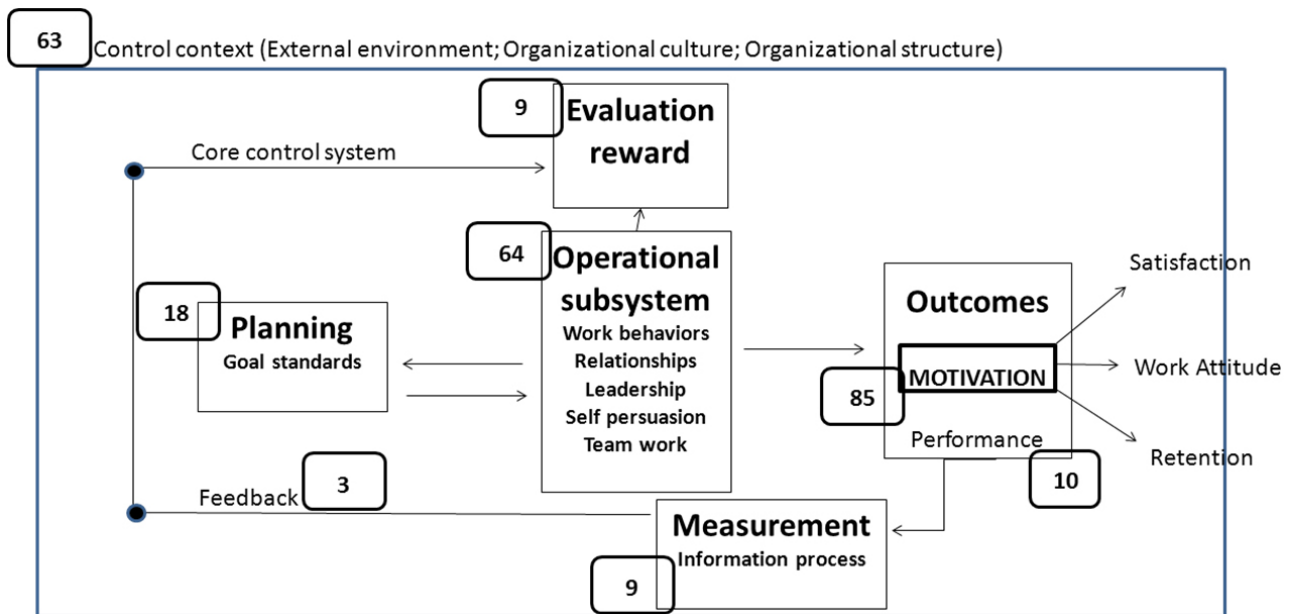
63 Control context (External environment; Organizational culture; Organizational structure)

9 Evaluation reward

Core control system

64 Operational subsystem
Work behaviors
Relationships
Leadership
Self persuasion
Team work

18 Planning
Goal standards

Outcomes
MOTIVATION
85
Performance

Satisfaction
Work Attitude
Retention

10

Feedback 3

Measurement
Information process
9